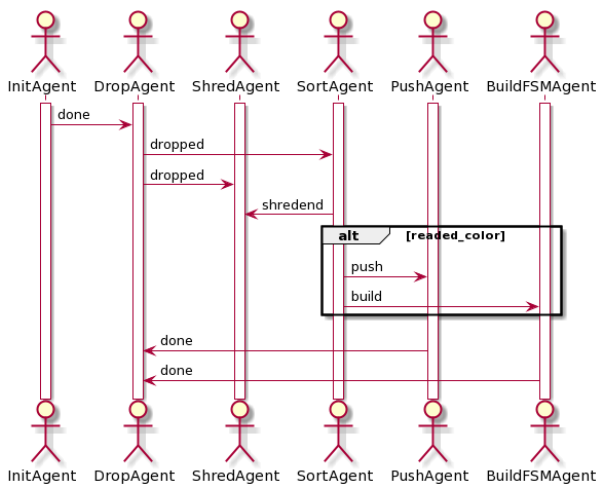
InitAgent DropAgent ShredAgent SortAgent PushAgent BuildFSMAgent

done

dropped

dropped

shredend

alt [readed_color]

push

build

done

done

InitAgent DropAgent ShredAgent SortAgent PushAgent BuildFSMAgent